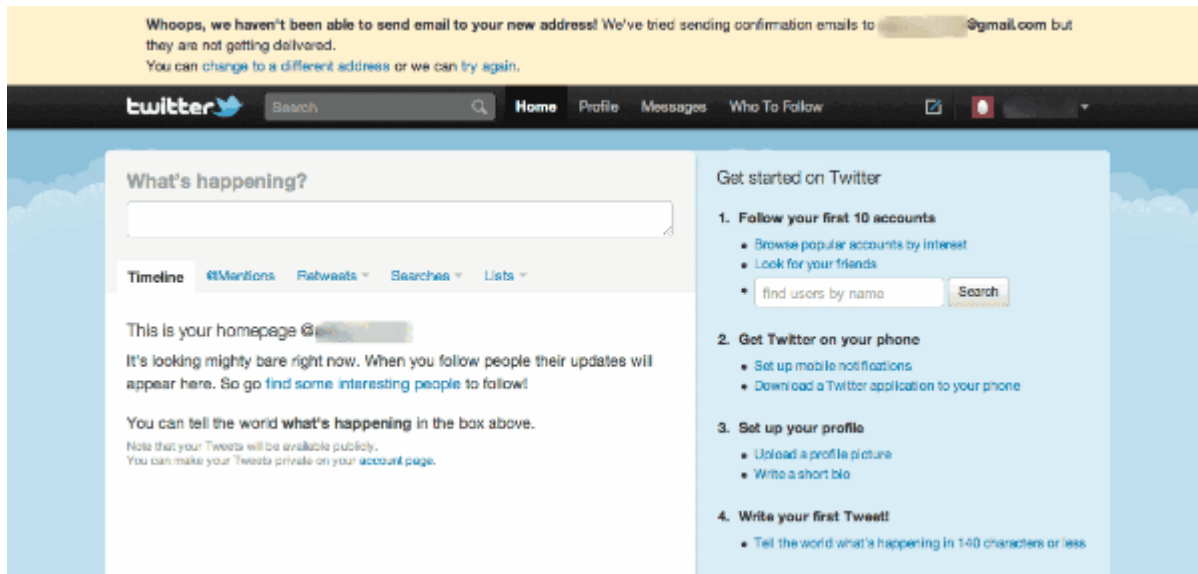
Whoops, we haven't been able to send email to your new address! We've tried sending confirmation emails to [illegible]@gmail.com but they are not getting delivered.
You can change to a different address or we can try again.

twitter Search Home Profile Messages Who To Follow

What's happening?

Timeline @Mentions Retweets Searches Lists

This is your homepage @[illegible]

It's looking mighty bare right now. When you follow people their updates will appear here. So go find some interesting people to follow!

You can tell the world what's happening in the box above.

Note that your Tweets will be available publicly.
You can make your Tweets private on your account page.

Get started on Twitter

1. Follow your first 10 accounts
- Browse popular accounts by interest
- Look for your friends
- find users by name Search

2. Get Twitter on your phone
- Set up mobile notifications
- Download a Twitter application to your phone

3. Set up your profile
- Upload a profile picture
- Write a short bio

4. Write your first Tweet!
- Tell the world what's happening in 140 characters or less